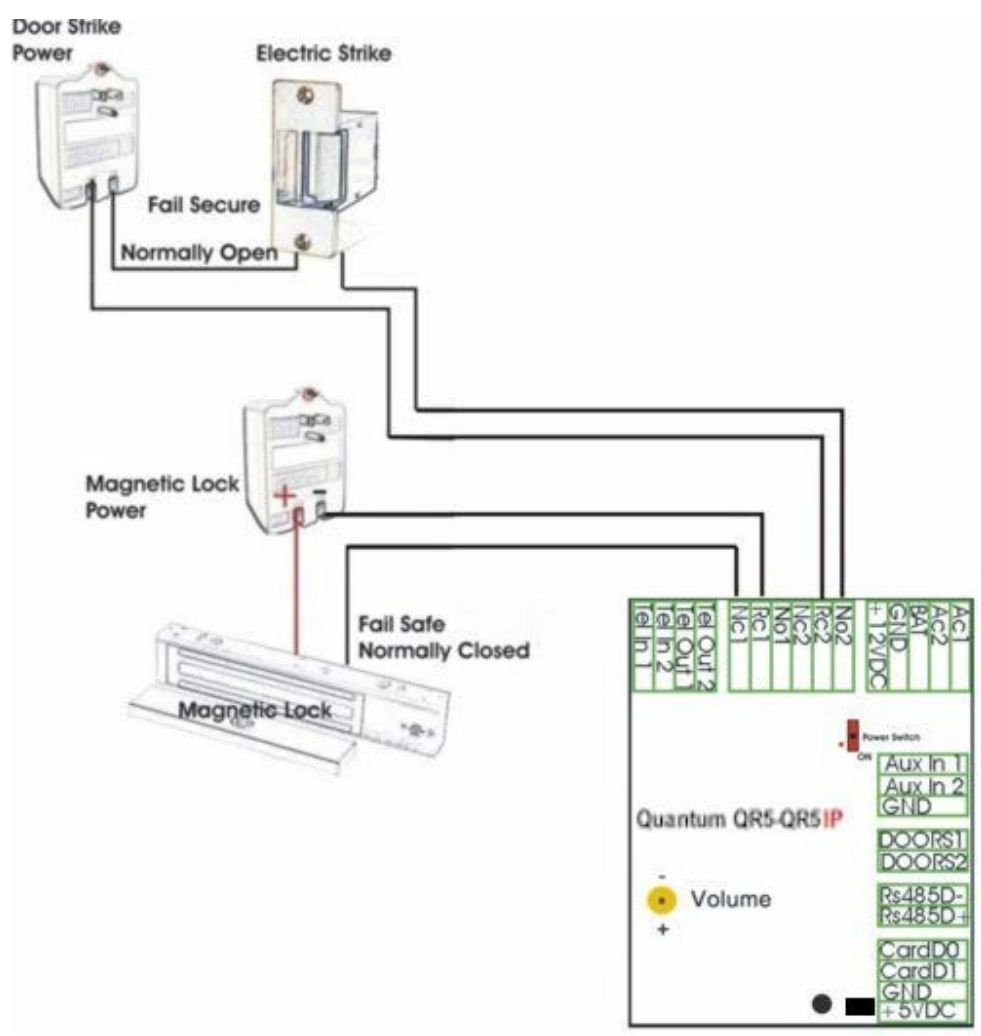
Door Strike Power

Electric Strike

Fail Secure

Normally Open

Magnetic Lock Power

+

-

Fail Safe
Normally Closed

Magnetic Lock

Tel In 1
Tel In 2
Tel Out 1
Tel Out 2
Nc1
Rc1
No1
Nc2
Rc2
No2
+12VDC
GND
BAT
Ac2
Ac1

Power Switch
ON

Aux In 1
Aux In 2
GND

Quantum QR5-QR5IP

DOORS1
DOORS2

-
Volume
+

Rs485D-
Rs485D+

CardD0
CardD1
GND
+5VDC